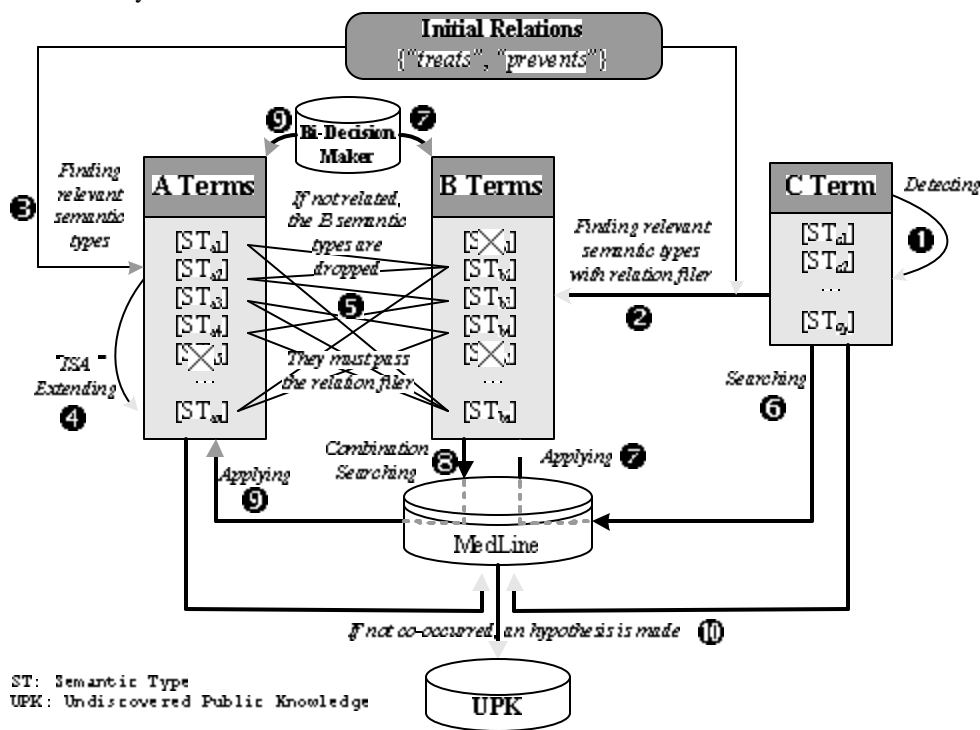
Initial Relations
{"treats", "prevents"}

❾ Bi-Decision Maker ❼

❸ Finding relevant semantic types

A Terms
$[ST_{a1}]$
$[ST_{a2}]$
$[ST_{a3}]$
$[ST_{a4}]$
$[S\times_{5}]$
…
$[ST_{an}]$

"TSA" Extending ❹

If not related, the B semantic types are dropped

❺

They must pass the relation filer

B Terms
$[S\times_{1}]$
$[ST_{b2}]$
$[ST_{b3}]$
$[ST_{b4}]$
$[S\times_{5}]$
…
$[ST_{bn}]$

Finding relevant semantic types with relation filer

❷

C Term
$[ST_{c1}]$
$[ST_{c2}]$
…
$[ST_{cn}]$

Detecting ❶

Searching ❻

Combination Searching ❽

Applying ❼

Applying ❾

MedLine

If not co-occurred, an hypothesis is made ❿

ST: Semantic Type
UPK: Undiscovered Public Knowledge

UPK